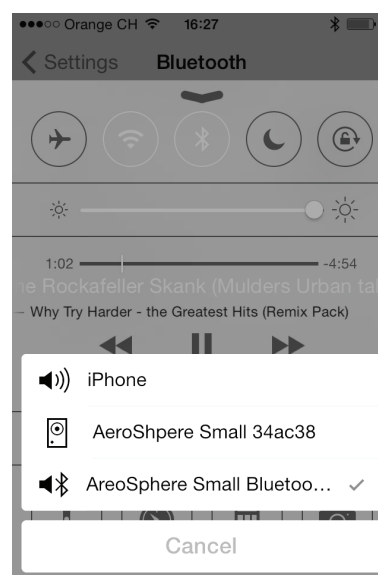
●●●○○ Orange CH 16:27

Settings Bluetooth

1:02 -4:54

e Rockafeller Skank (Mulders Urban ta

– Why Try Harder - the Greatest Hits (Remix Pack)

iPhone

AeroShpere Small 34ac38

AreoSphere Small Bluetoo... ✓

Cancel